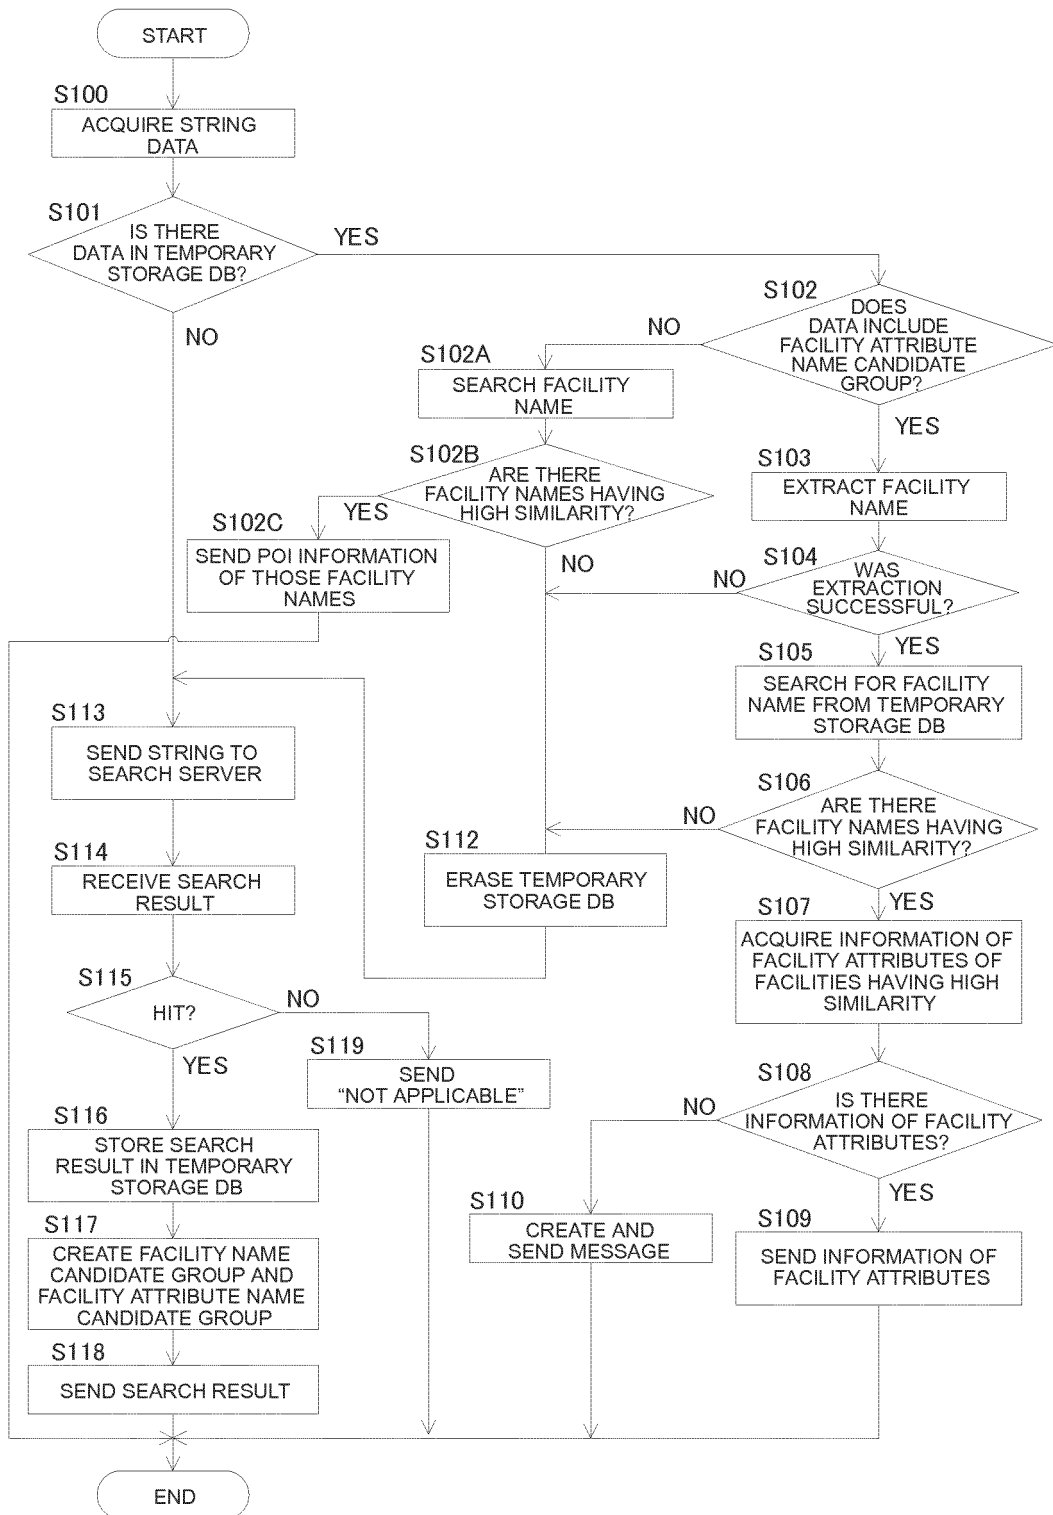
START

S100
ACQUIRE STRING DATA

S101
IS THERE DATA IN TEMPORARY STORAGE DB?

YES

NO

S102
DOES DATA INCLUDE FACILITY ATTRIBUTE NAME CANDIDATE GROUP?

NO

S102A
SEARCH FACILITY NAME

S102B
ARE THERE FACILITY NAMES HAVING HIGH SIMILARITY?

YES

S102C
SEND POI INFORMATION OF THOSE FACILITY NAMES

NO

YES

S103
EXTRACT FACILITY NAME

S104
WAS EXTRACTION SUCCESSFUL?

NO

YES

S105
SEARCH FOR FACILITY NAME FROM TEMPORARY STORAGE DB

S113
SEND STRING TO SEARCH SERVER

S106
ARE THERE FACILITY NAMES HAVING HIGH SIMILARITY?

NO

S112
ERASE TEMPORARY STORAGE DB

S114
RECEIVE SEARCH RESULT

YES

S107
ACQUIRE INFORMATION OF FACILITY ATTRIBUTES OF FACILITIES HAVING HIGH SIMILARITY

S115
HIT?

NO

YES

S119
SEND "NOT APPLICABLE"

S108
IS THERE INFORMATION OF FACILITY ATTRIBUTES?

NO

S116
STORE SEARCH RESULT IN TEMPORARY STORAGE DB

YES

S110
CREATE AND SEND MESSAGE

S109
SEND INFORMATION OF FACILITY ATTRIBUTES

S117
CREATE FACILITY NAME CANDIDATE GROUP AND FACILITY ATTRIBUTE NAME CANDIDATE GROUP

S118
SEND SEARCH RESULT

END